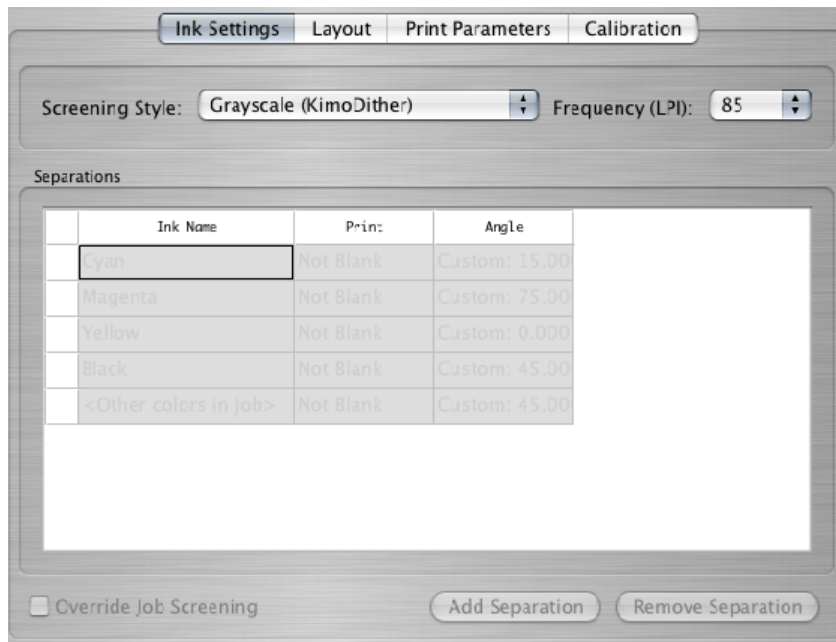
Ink Settings | Layout | Print Parameters | Calibration

Screening Style: Grayscale (KimoDither)

Frequency (LPI): 85

Separations

| | Ink Name | Print | Angle |
|---|---|---|---|
| | Cyan | Not Blank | Custom: 15.00 |
| | Magenta | Not Blank | Custom: 75.00 |
| | Yellow | Not Blank | Custom: 0.000 |
| | Black | Not Blank | Custom: 45.00 |
| | <Other colors in job> | Not Blank | Custom: 45.00 |

Override Job Screening

Add Separation

Remove Separation